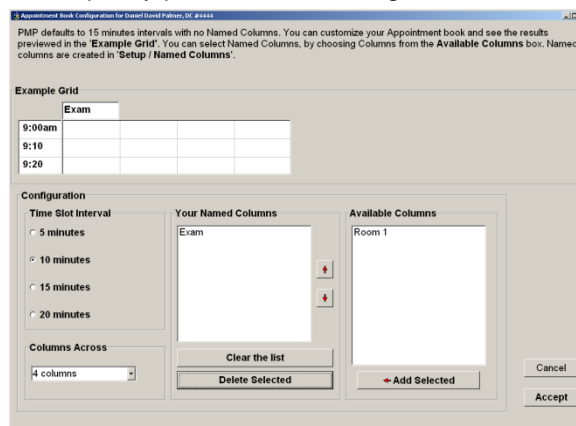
Appointment Book Configuration for Daniel David Palmer, DC #4444

PMP defaults to 15 minutes intervals with no Named Columns. You can customize your Appointment book and see the results previewed in the 'Example Grid'. You can select Named Columns, by choosing Columns from the Available Columns box. Named columns are created in 'Setup / Named Columns'.

Example Grid

| | Exam | | | | |
|---|---|---|---|---|---|
| 9:00am | | | | | |
| 9:10 | | | | | |
| 9:20 | | | | | |

Configuration

Time Slot Interval
5 minutes
10 minutes
15 minutes
20 minutes

Columns Across
4 columns

Your Named Columns
Exam

Clear the list
Delete Selected

Available Columns
Room 1

Add Selected

Cancel
Accept